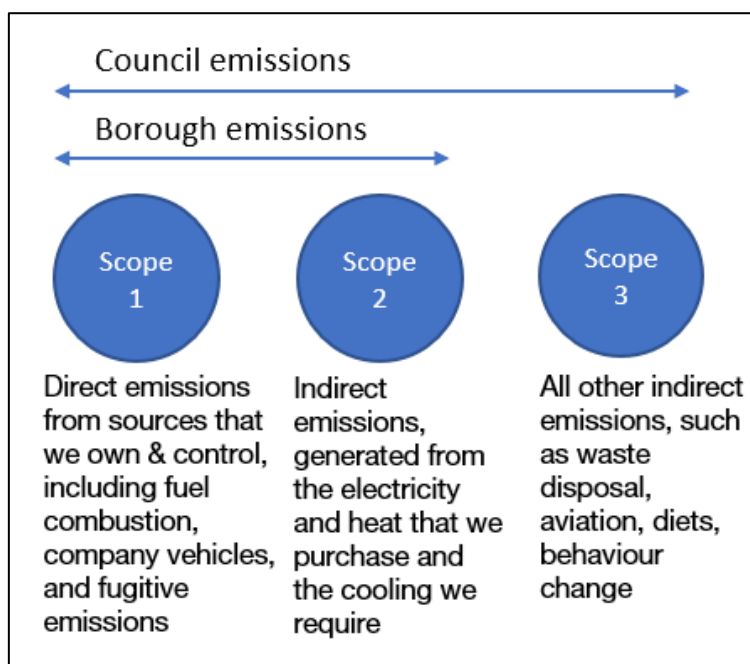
Council emissions

Borough emissions

Scope 1

Scope 2

Scope 3

Direct emissions from sources that we own & control, including fuel combustion, company vehicles, and fugitive emissions

Indirect emissions, generated from the electricity and heat that we purchase and the cooling we require

All other indirect emissions, such as waste disposal, aviation, diets, behaviour change